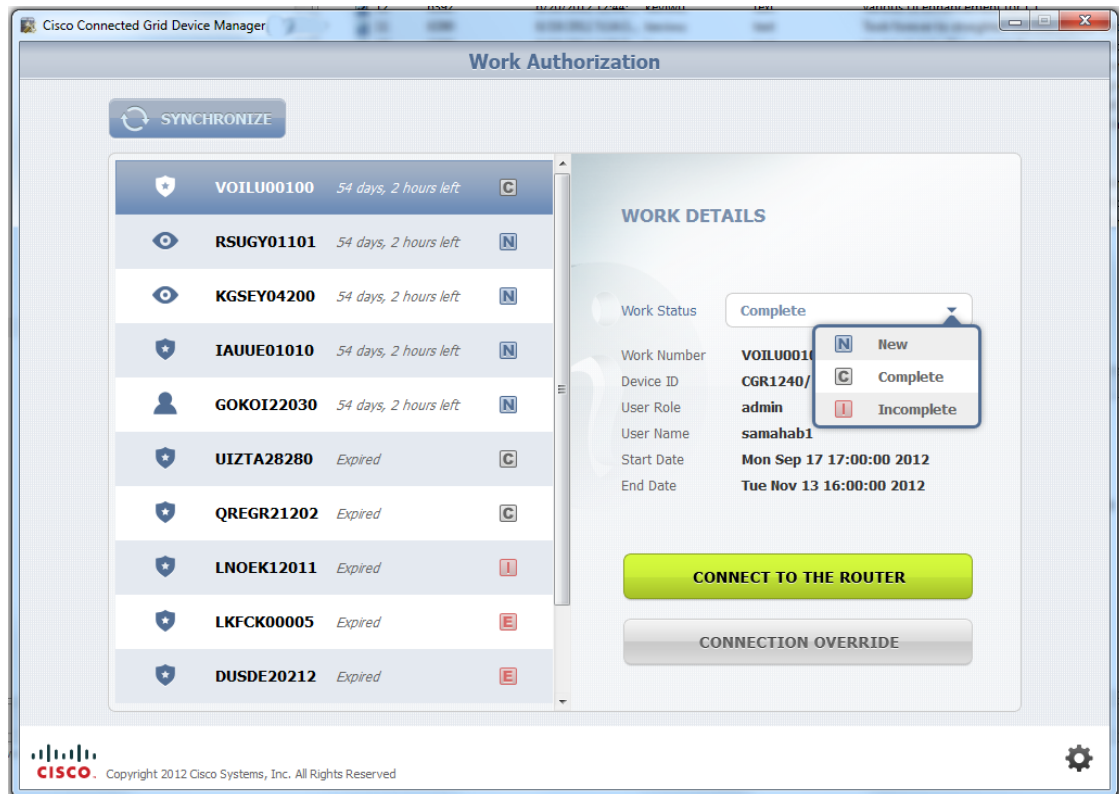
Cisco Connected Grid Device Manager

Work Authorization

SYNCHRONIZE

| | | | |
|---|---|---|---|
| | VOILU00100 | 54 days, 2 hours left | C |
| | RSUGY01101 | 54 days, 2 hours left | N |
| | KGSEY04200 | 54 days, 2 hours left | N |
| | IAUUE01010 | 54 days, 2 hours left | N |
| | GOKOI22030 | 54 days, 2 hours left | N |
| | UIZTA28280 | Expired | C |
| | QREGR21202 | Expired | C |
| | LNOEK12011 | Expired | I |
| | LKFCK00005 | Expired | E |
| | DUSDE20212 | Expired | E |

WORK DETAILS

Work Status Complete

N New
C Complete
I Incomplete

Work Number VOILU001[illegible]
Device ID CGR1240/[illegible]
User Role admin
User Name samahab1
Start Date Mon Sep 17 17:00:00 2012
End Date Tue Nov 13 16:00:00 2012

CONNECT TO THE ROUTER

CONNECTION OVERRIDE

CISCO. Copyright 2012 Cisco Systems, Inc. All Rights Reserved